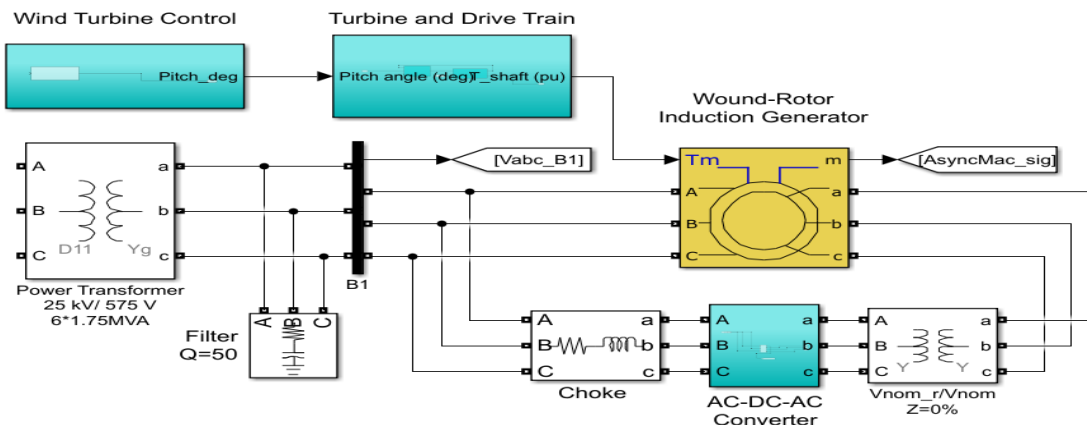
Wind Turbine Control

Pitch_deg

Turbine and Drive Train

Pitch angle (deg) T_shaft (pu)

Wound-Rotor Induction Generator

Tm

m

[AsyncMac_sig]

A

B

C

a

b

c

[Vabc_B1]

A

B

C

a

b

c

D11

Yg

Power Transformer
25 kV/ 575 V
6*1.75MVA

B1

A

B

C

Filter
Q=50

A

B

C

a

b

c

Choke

A

B

C

a

b

c

AC-DC-AC
Converter

A

B

C

a

b

c

Y

Y

Vnom_r/Vnom
Z=0%